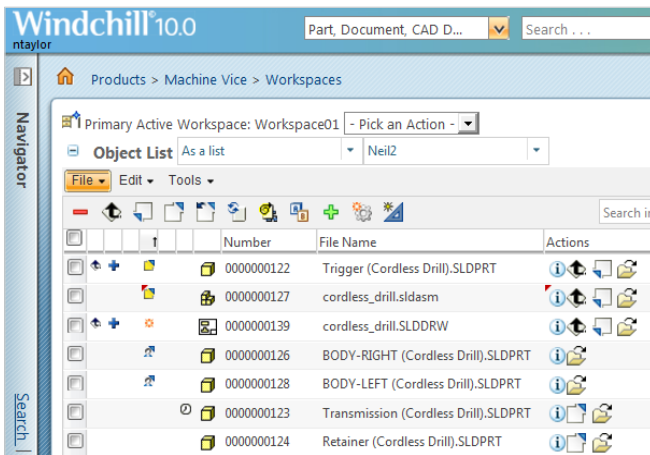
Windchill®10.0
ntaylor

Part, Document, CAD D...
Search . . .

Navigator

Search

Products > Machine Vice > Workspaces

Primary Active Workspace: Workspace01
- Pick an Action -

Object List
As a list
Neil2

File
Edit
Tools

Search in

| | | | | | Number | File Name | Actions |
|---|---|---|---|---|---|---|---|
| | | | | | 0000000122 | Trigger (Cordless Drill).SLDPRT | |
| | | | | | 0000000127 | cordless_drill.sldasm | |
| | | | | | 0000000139 | cordless_drill.SLDDRW | |
| | | | | | 0000000126 | BODY-RIGHT (Cordless Drill).SLDPRT | |
| | | | | | 0000000128 | BODY-LEFT (Cordless Drill).SLDPRT | |
| | | | | | 0000000123 | Transmission (Cordless Drill).SLDPRT | |
| | | | | | 0000000124 | Retainer (Cordless Drill).SLDPRT | |